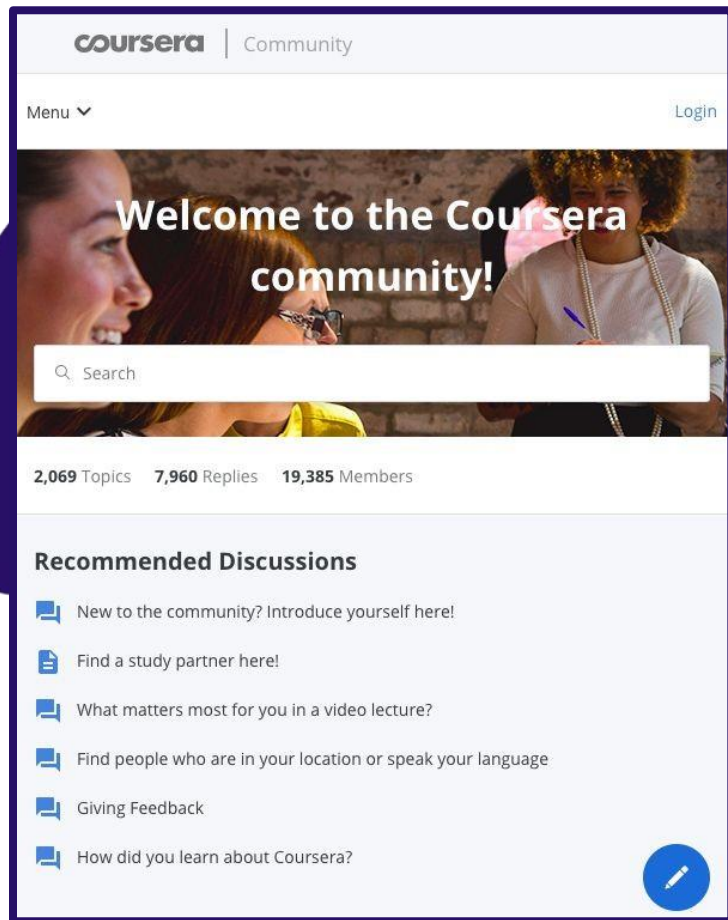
coursera | Community

Menu

Login

Welcome to the Coursera community!

Search

2,069 Topics 7,960 Replies 19,385 Members

Recommended Discussions

New to the community? Introduce yourself here!

Find a study partner here!

What matters most for you in a video lecture?

Find people who are in your location or speak your language

Giving Feedback

How did you learn about Coursera?